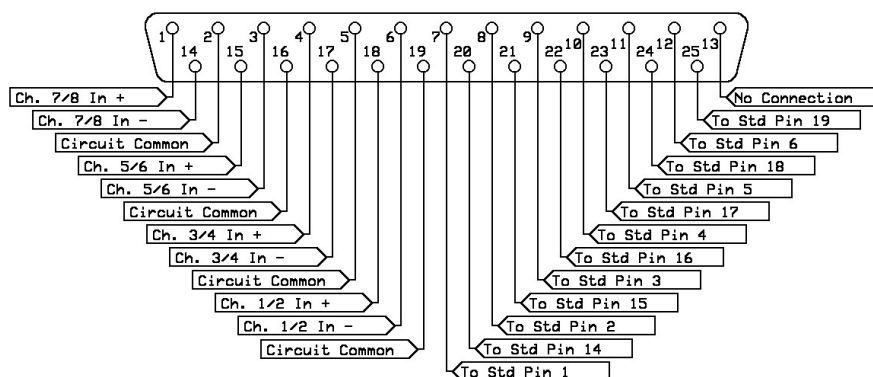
1 2 3 4 5 6 7 8 9 10 11 12 13
14 15 16 17 18 19 20 21 22 23 24 25

Ch. 7/8 In +
Ch. 7/8 In -
Circuit Common
Ch. 5/6 In +
Ch. 5/6 In -
Circuit Common
Ch. 3/4 In +
Ch. 3/4 In -
Circuit Common
Ch. 1/2 In +
Ch. 1/2 In -
Circuit Common

No Connection
To Std Pin 19
To Std Pin 6
To Std Pin 18
To Std Pin 5
To Std Pin 17
To Std Pin 4
To Std Pin 16
To Std Pin 3
To Std Pin 15
To Std Pin 2
To Std Pin 14
To Std Pin 1